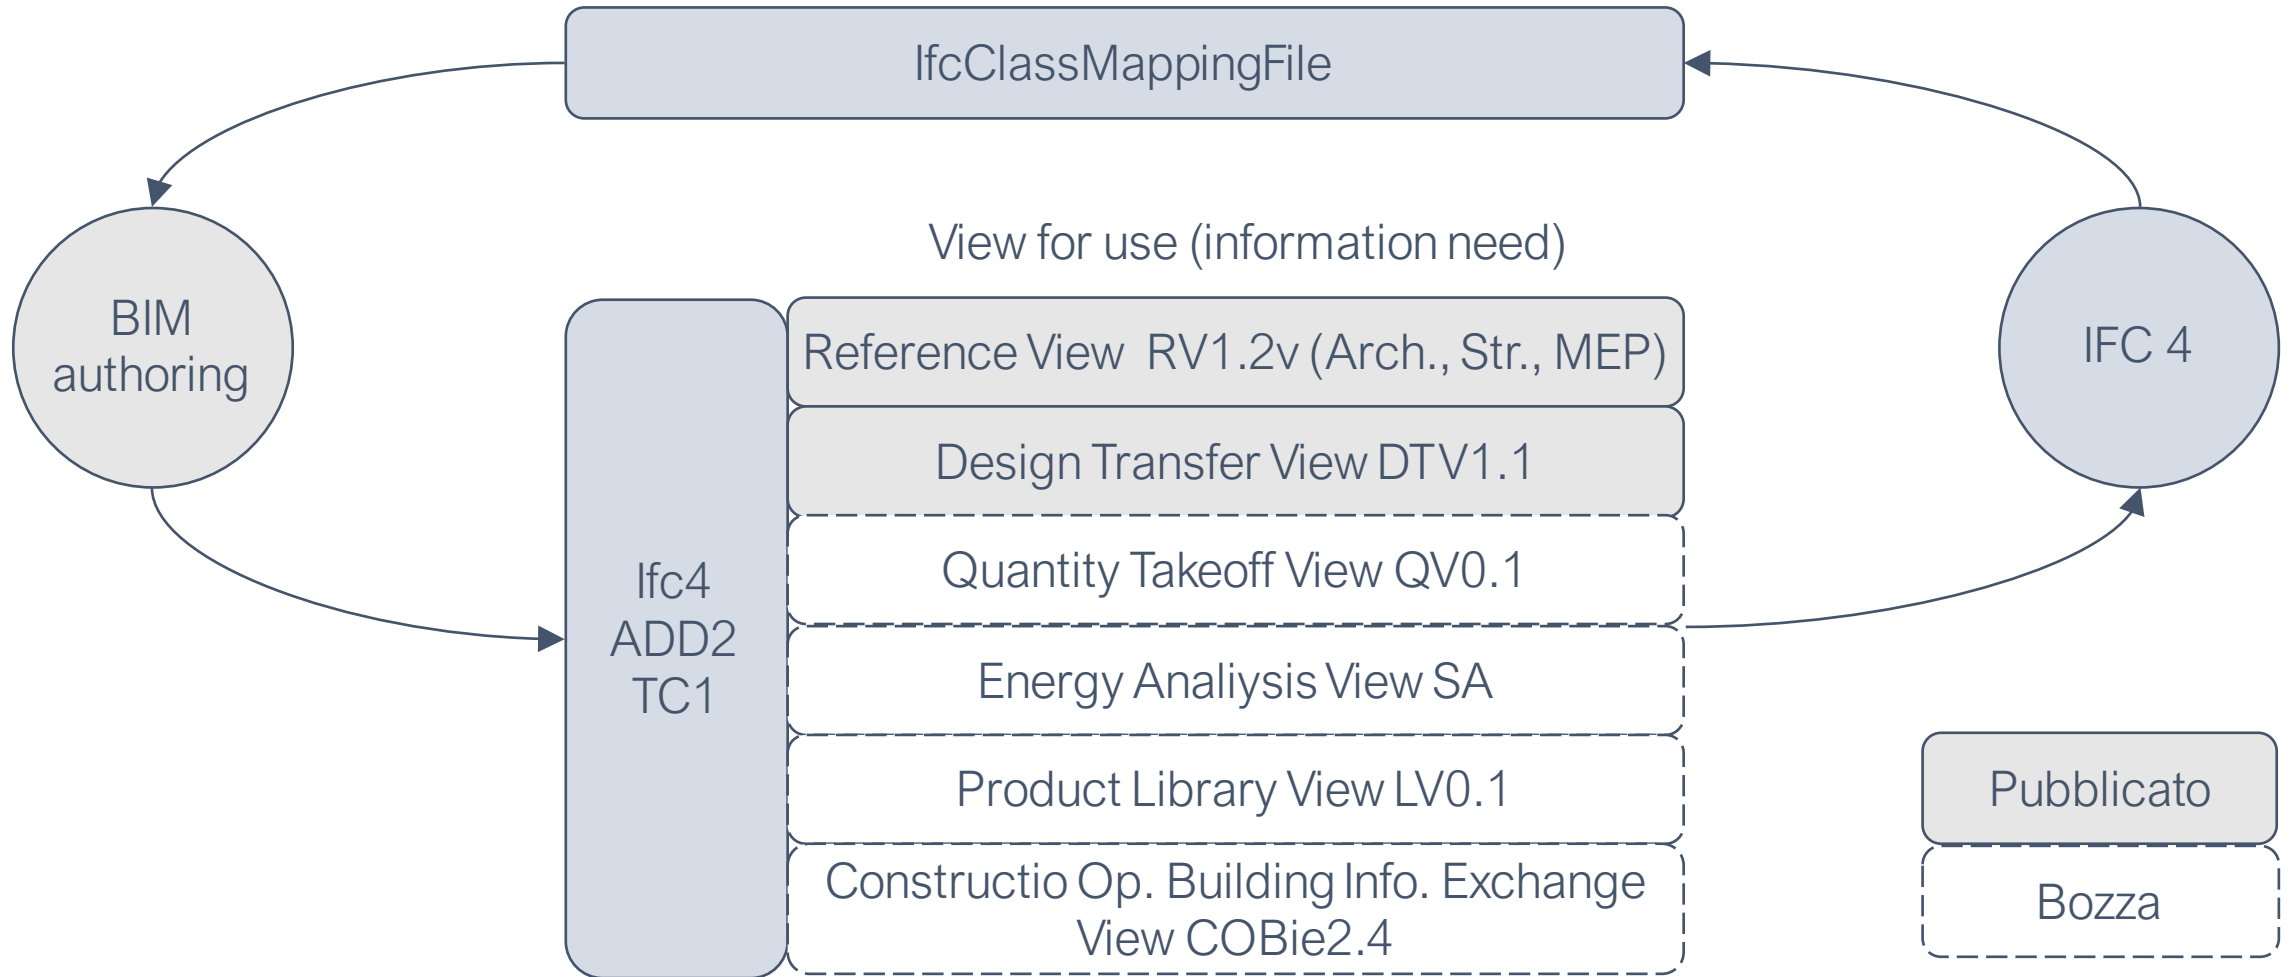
IfcClassMappingFile

BIM authoring

View for use (information need)

IFC 4

Ifc4 ADD2 TC1

Reference View RV1.2v (Arch., Str., MEP)

Design Transfer View DTV1.1

Quantity Takeoff View QV0.1

Energy Analiysis View SA

Product Library View LV0.1

Constructio Op. Building Info. Exchange View COBie2.4

Pubblicato

Bozza